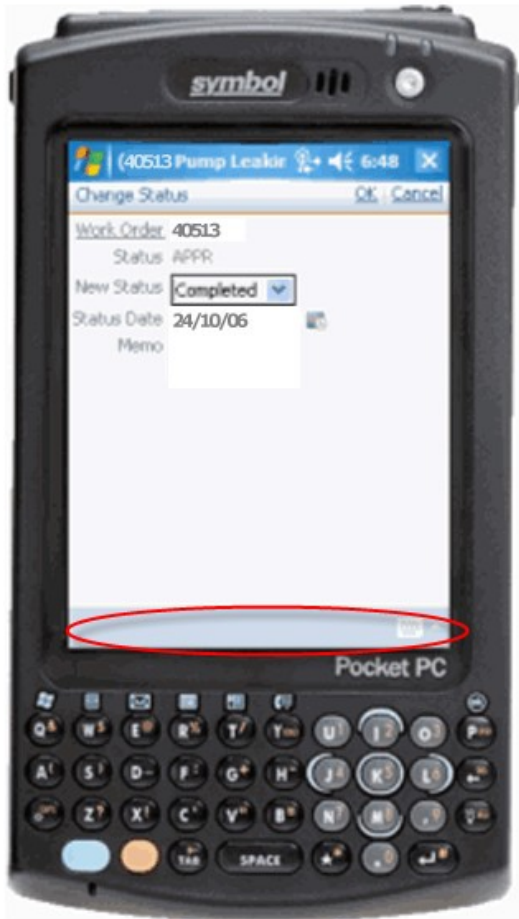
symbol

(40513 Pump Leakir 6:48 ✕

Change Status OK Cancel

Work Order 40513
Status APPR
New Status Completed
Status Date 24/10/06
Memo

Pocket PC

Q W E R T Y U I O P
A S D F G H J K L
Z X C V B N M
TAB SPACE